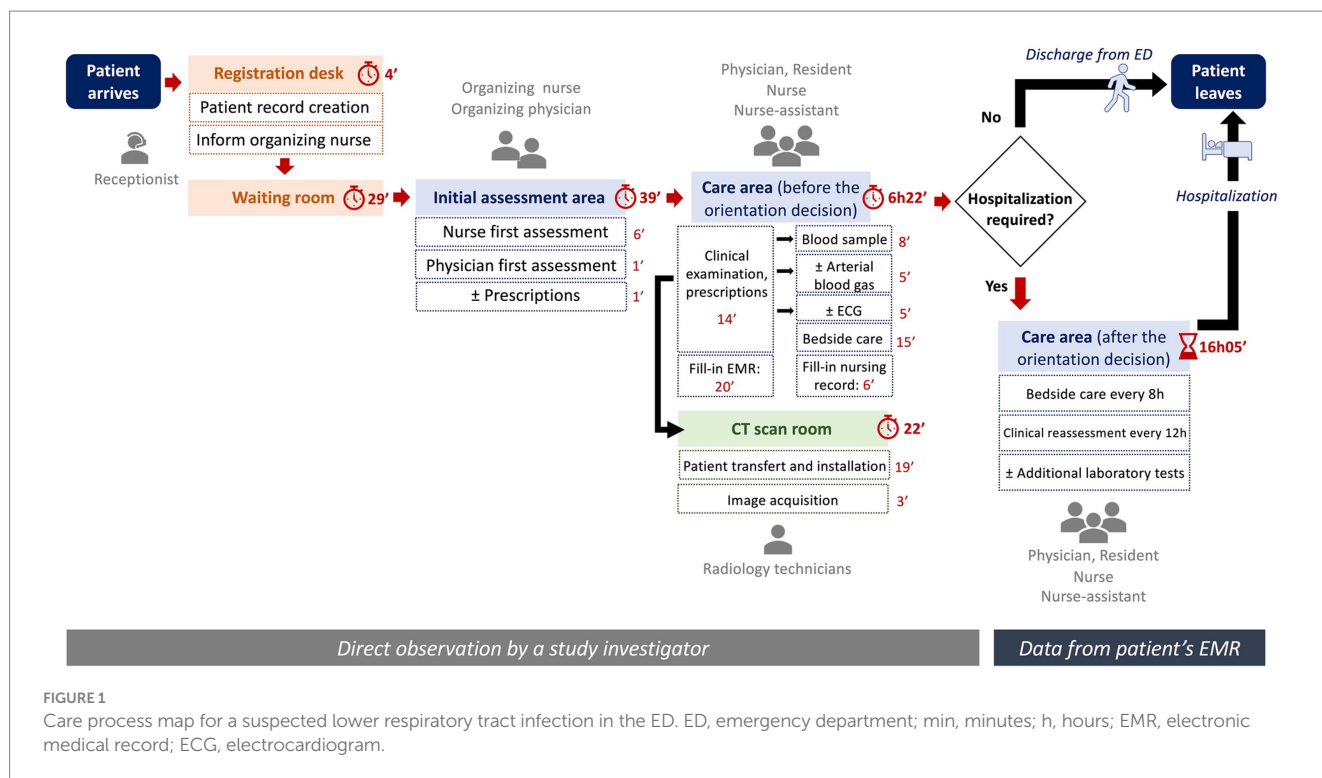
Patient arrives

Receptionist

Registration desk 4′

Patient record creation

Inform organizing nurse

Waiting room 29′

Organizing nurse
Organizing physician

Initial assessment area 39′

Nurse first assessment 6′

Physician first assessment 1′

± Prescriptions 1′

Physician, Resident
Nurse
Nurse-assistant

Care area (before the orientation decision) 6h22′

Clinical examination, prescriptions 14′

Blood sample 8′

± Arterial blood gas 5′

± ECG 5′

Bedside care 15′

Fill-in EMR: 20′

Fill-in nursing record: 6′

CT scan room 22′

Patient transfert and installation 19′

Image acquisition 3′

Radiology technicians

Hospitalization required?

No

Yes

Discharge from ED

Patient leaves

Hospitalization

Care area (after the orientation decision) 16h05′

Bedside care every 8h

Clinical reassessment every 12h

± Additional laboratory tests

Physician, Resident
Nurse
Nurse-assistant

Direct observation by a study investigator

Data from patient's EMR

FIGURE 1
Care process map for a suspected lower respiratory tract infection in the ED. ED, emergency department; min, minutes; h, hours; EMR, electronic medical record; ECG, electrocardiogram.